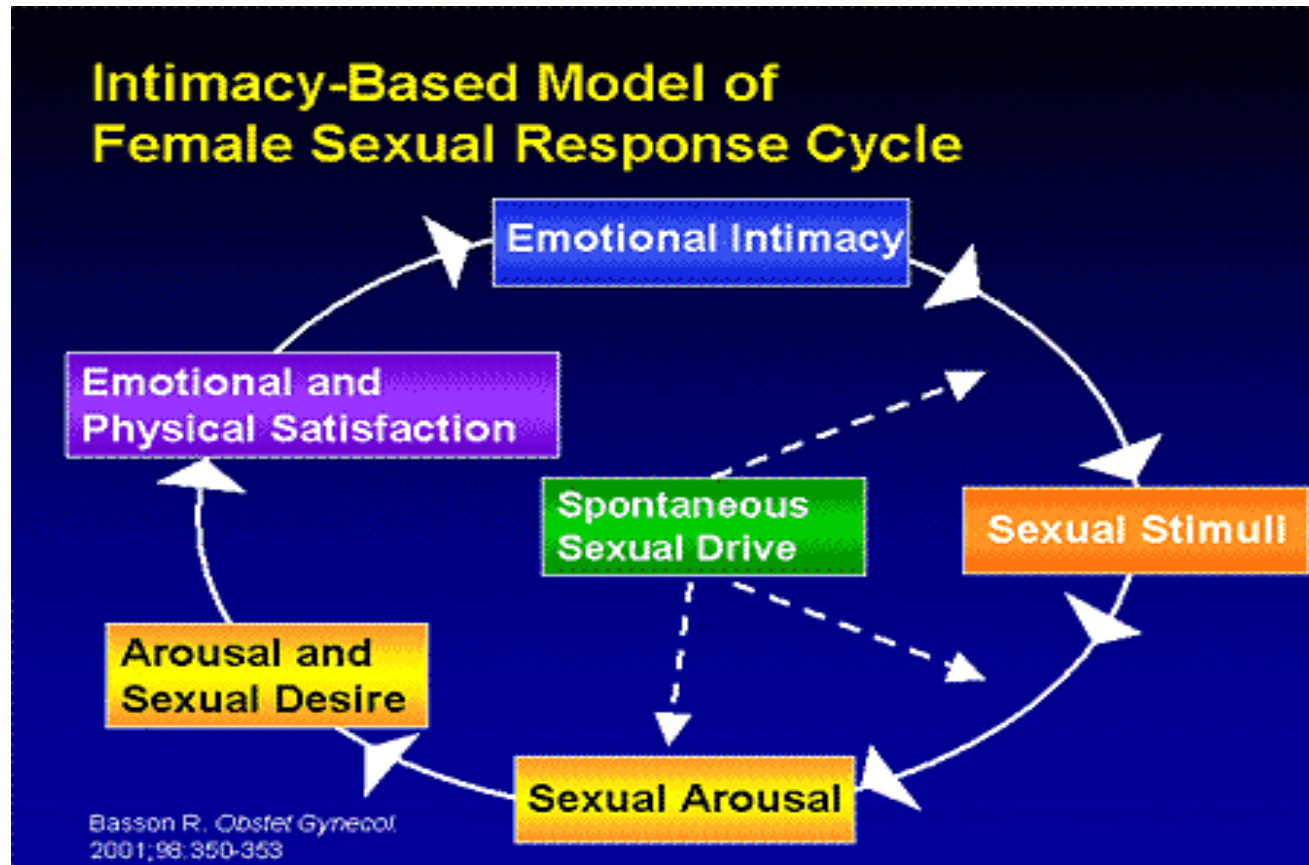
Intimacy-Based Model of Female Sexual Response Cycle

Emotional Intimacy

Sexual Stimuli

Sexual Arousal

Arousal and Sexual Desire

Emotional and Physical Satisfaction

Spontaneous Sexual Drive

Basson R. Obstet Gynecol. 2001;98:350-353